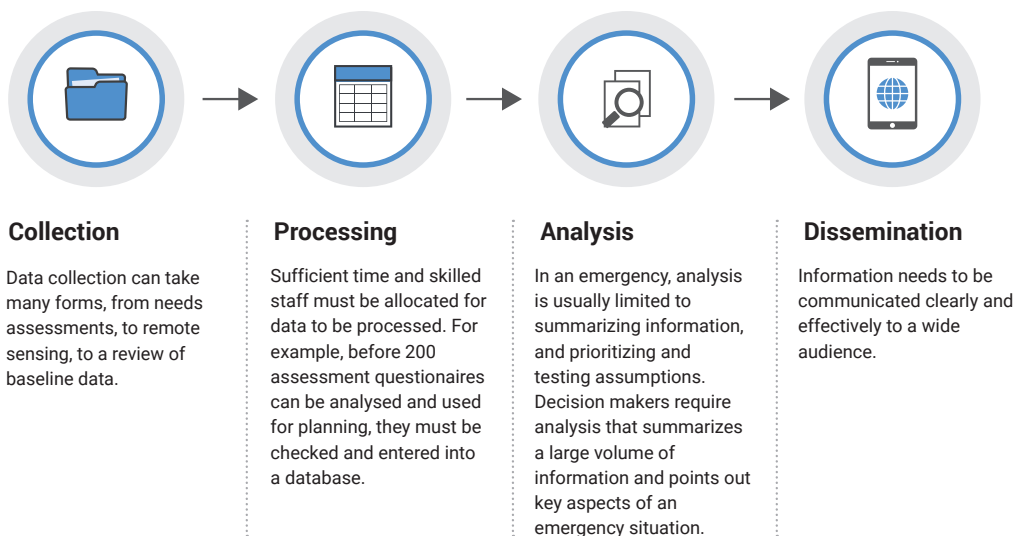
Collection

Data collection can take many forms, from needs assessments, to remote sensing, to a review of baseline data.

Processing

Sufficient time and skilled staff must be allocated for data to be processed. For example, before 200 assessment questionaires can be analysed and used for planning, they must be checked and entered into a database.

Analysis

In an emergency, analysis is usually limited to summarizing information, and prioritizing and testing assumptions. Decision makers require analysis that summarizes a large volume of information and points out key aspects of an emergency situation.

Dissemination

Information needs to be communicated clearly and effectively to a wide audience.